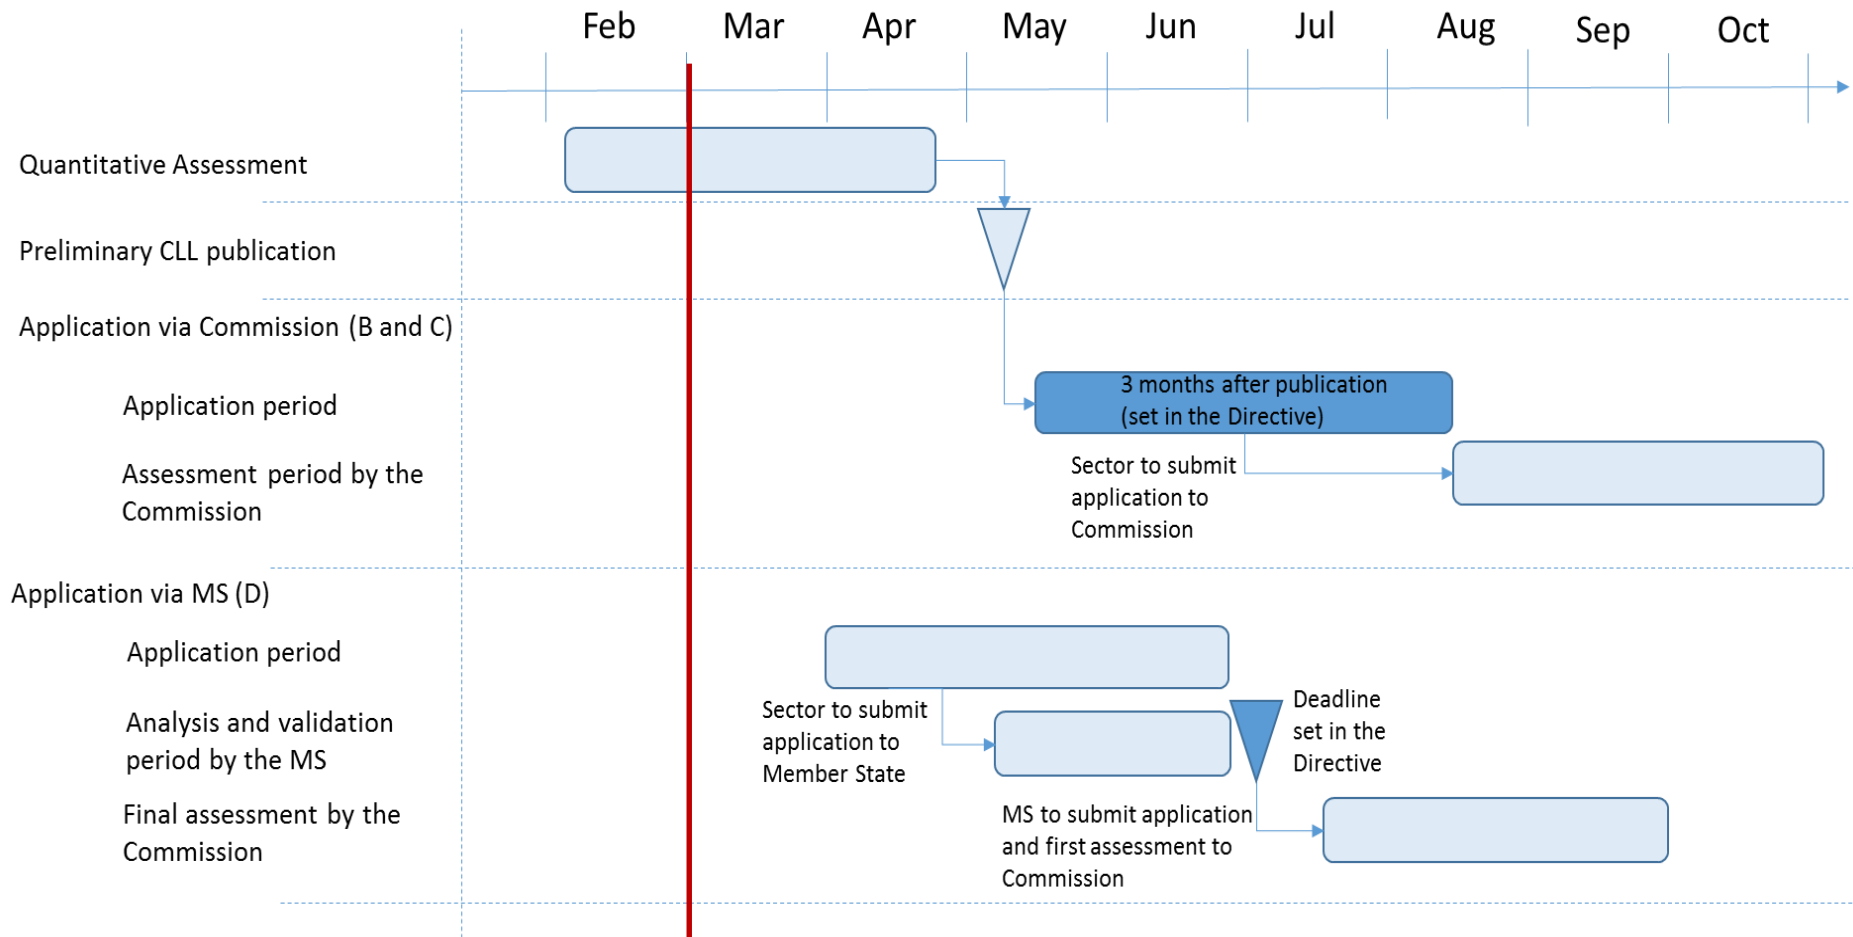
Feb Mar Apr May Jun Jul Aug Sep Oct

Quantitative Assessment

Preliminary CLL publication

Application via Commission (B and C)

Application period

3 months after publication (set in the Directive)

Assessment period by the Commission

Sector to submit application to Commission

Application via MS (D)

Application period

Analysis and validation period by the MS

Sector to submit application to Member State

Deadline set in the Directive

Final assessment by the Commission

MS to submit application and first assessment to Commission